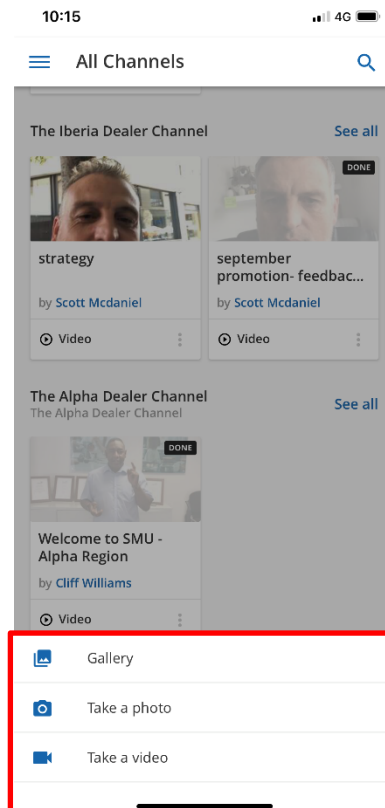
10:15
4G

All Channels

The Iberia Dealer Channel
See all

strategy
by Scott Mcdaniel
Video

DONE
september promotion- feedbac...
by Scott Mcdaniel
Video

The Alpha Dealer Channel
The Alpha Dealer Channel
See all

DONE
Welcome to SMU - Alpha Region
by Cliff Williams
Video

Gallery
Take a photo
Take a video